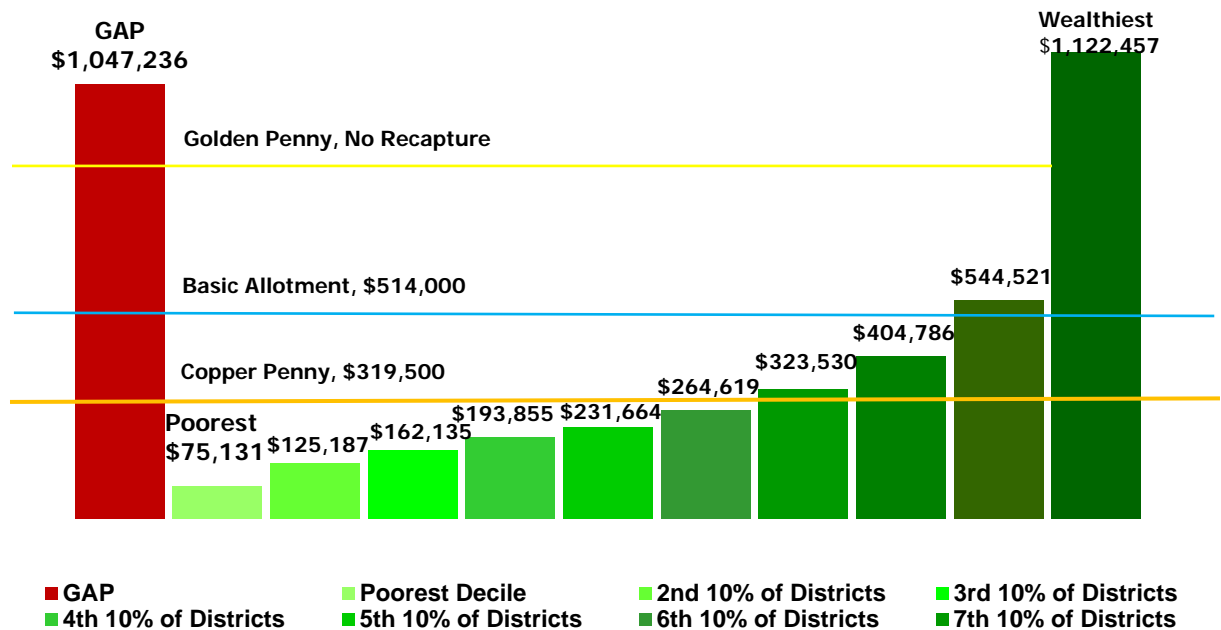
GAP
$1,047,236

Wealthiest
$1,122,457

Golden Penny, No Recapture

Basic Allotment, $514,000

Copper Penny, $319,500

Poorest
$75,131

$125,187

$162,135

$193,855

$231,664

$264,619

$323,530

$404,786

$544,521

GAP
Poorest Decile
2nd 10% of Districts
3rd 10% of Districts
4th 10% of Districts
5th 10% of Districts
6th 10% of Districts
7th 10% of Districts